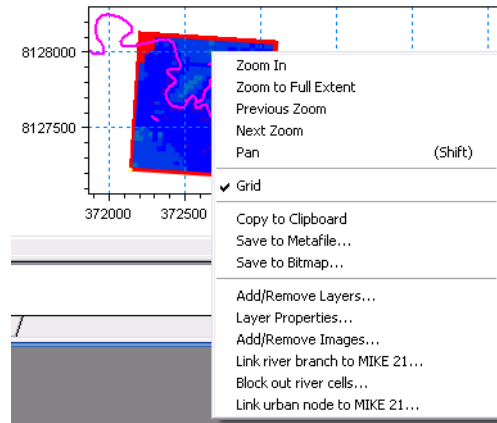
8128000
8127500
372000
372500

Zoom In
Zoom to Full Extent
Previous Zoom
Next Zoom
Pan (Shift)
✔ Grid
Copy to Clipboard
Save to Metafile...
Save to Bitmap...
Add/Remove Layers...
Layer Properties...
Add/Remove Images...
Link river branch to MIKE 21...
Block out river cells...
Link urban node to MIKE 21...